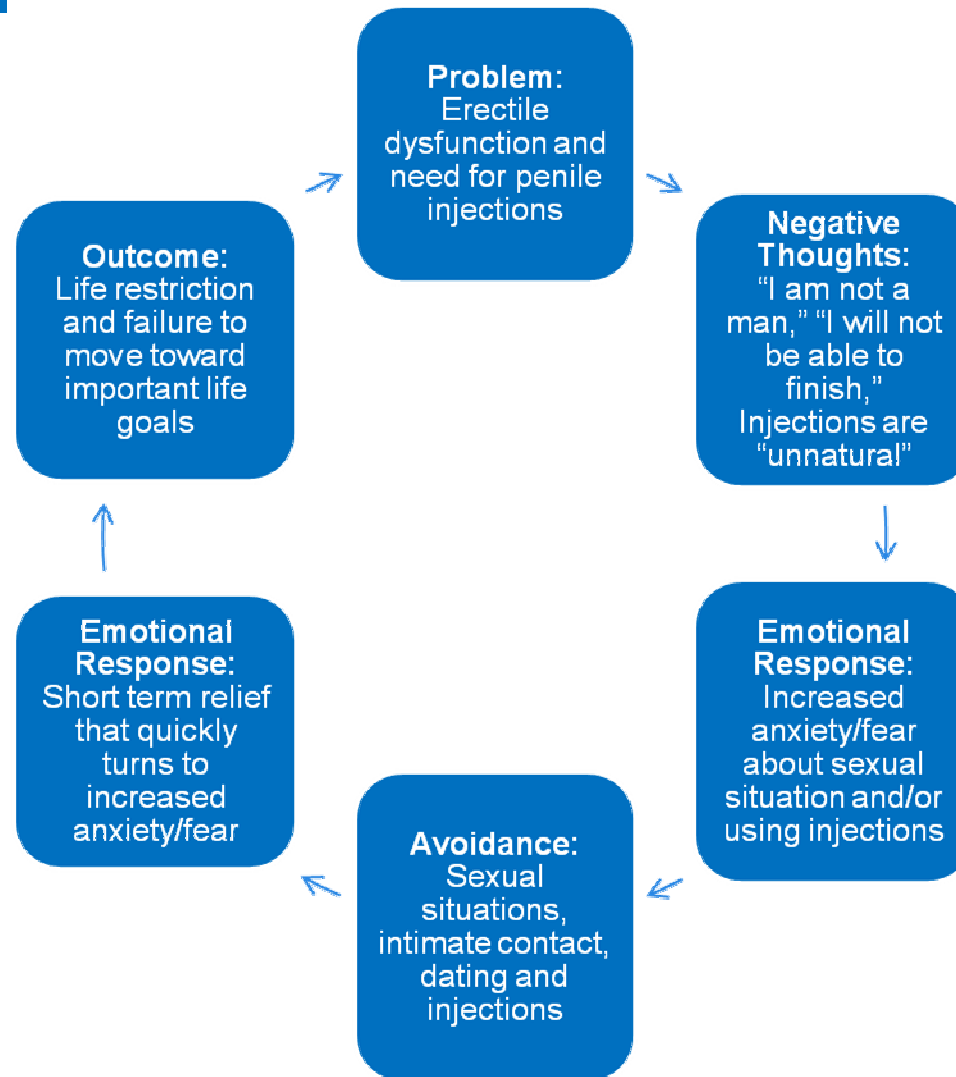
**Problem:** Erectile dysfunction and need for penile injections

**Negative Thoughts:** “I am not a man,” “I will not be able to finish,” Injections are “unnatural”

**Emotional Response:** Increased anxiety/fear about sexual situation and/or using injections

**Avoidance:** Sexual situations, intimate contact, dating and injections

**Emotional Response:** Short term relief that quickly turns to increased anxiety/fear

**Outcome:** Life restriction and failure to move toward important life goals